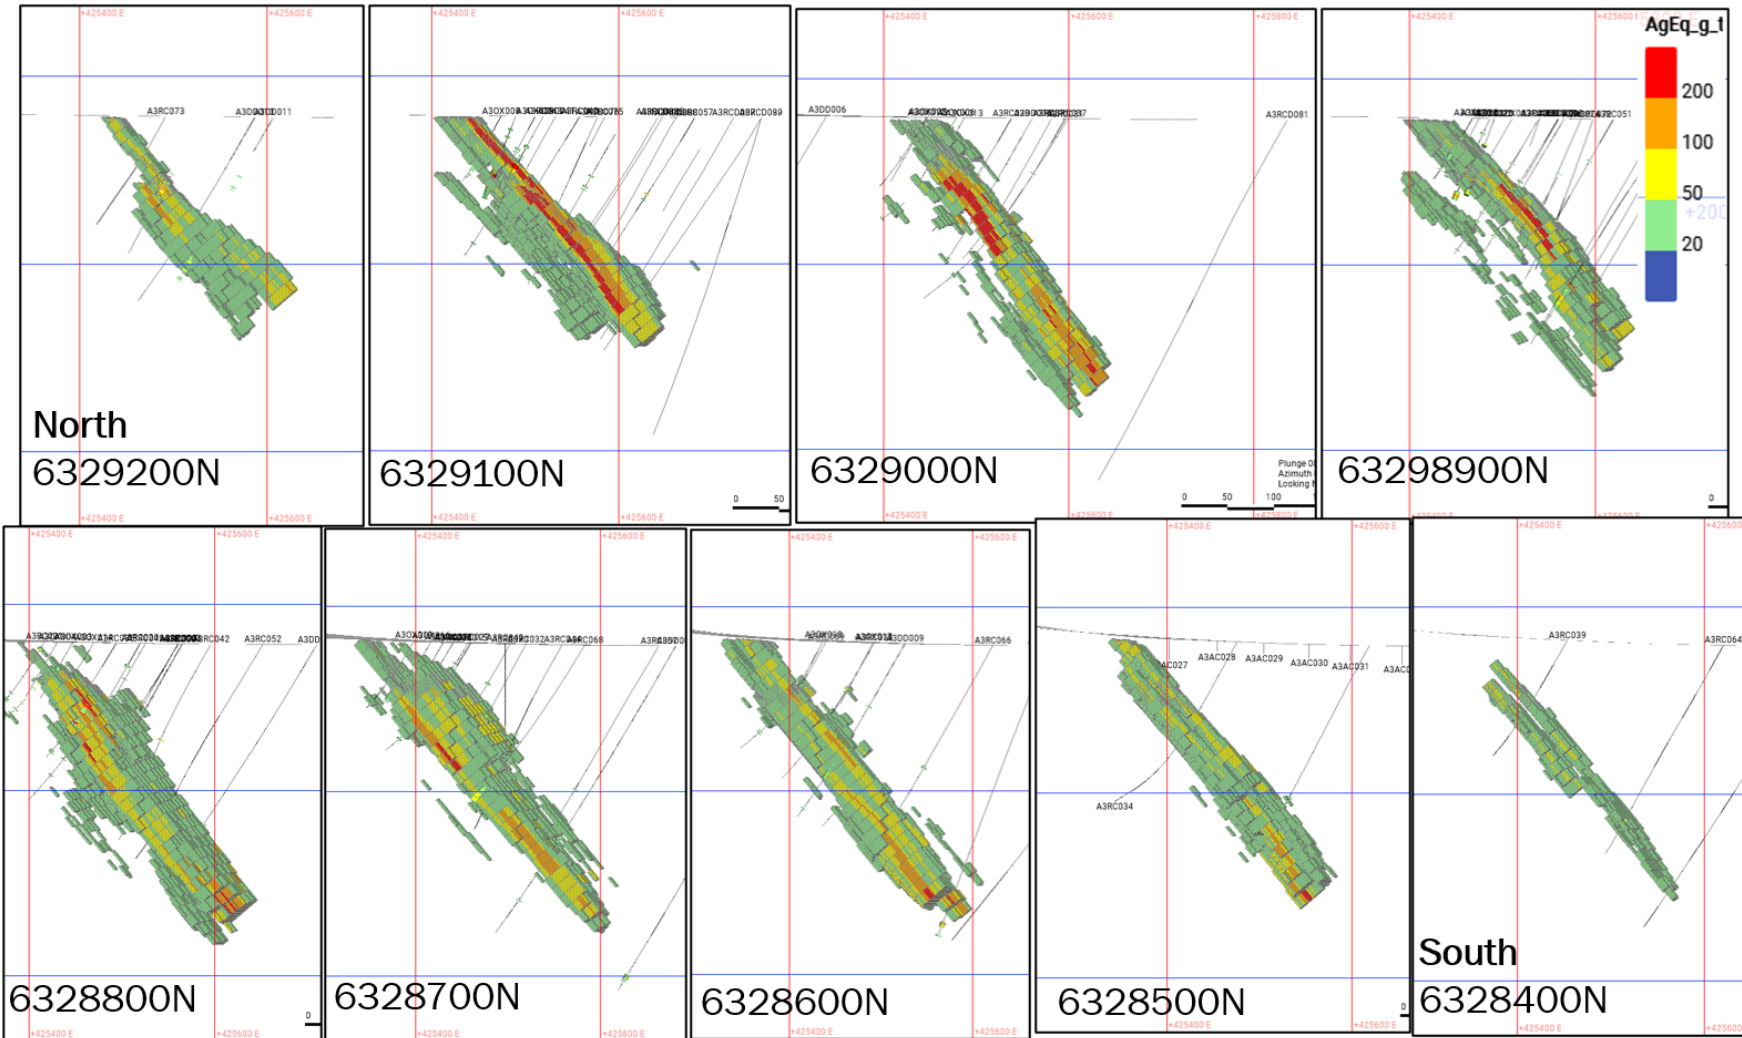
+425400 E
+425600 E
A3RC073
A3DD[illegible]011
North
6329200N
+425400 E
+425600 E

+425400 E
+425600 E
A3OX00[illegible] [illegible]057A3RCD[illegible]A3RCD089
6329100N
0
50
+425400 E
+425600 E

+425400 E
+425600 E
+425800 E
A3DD006
A3OX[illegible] A3RC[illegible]
A3RCD081
6329000N
Plunge 0
Azimuth
Looking N
0
50
100
+425400 E
+425600 E
+425800 E

+425400 E
+425600 E
AgEq_g_t
200
100
50
20
A3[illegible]C051
63298900N
0

+425400 E
+425600 E
A3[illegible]RC042
A3RC052
A3DD
6328800N
0
+425400 E
+425600 E

+425400 E
+425600 E
A3OX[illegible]032A3RC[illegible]A3RC068
A3RC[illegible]
6328700N
+425400 E
+425600 E

+425400 E
+425600 E
A3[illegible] A3DD009
A3RC066
6328600N
+425400 E
+425600 E

+425400 E
+425600 E
AC027
A3AC028
A3AC029
A3AC030
A3AC031
A3AC
A3RC034
6328500N
0
+425400 E
+425600 E

+425400 E
+425600
A3RC039
A3RC064
South
6328400N
+425400 E
+425600